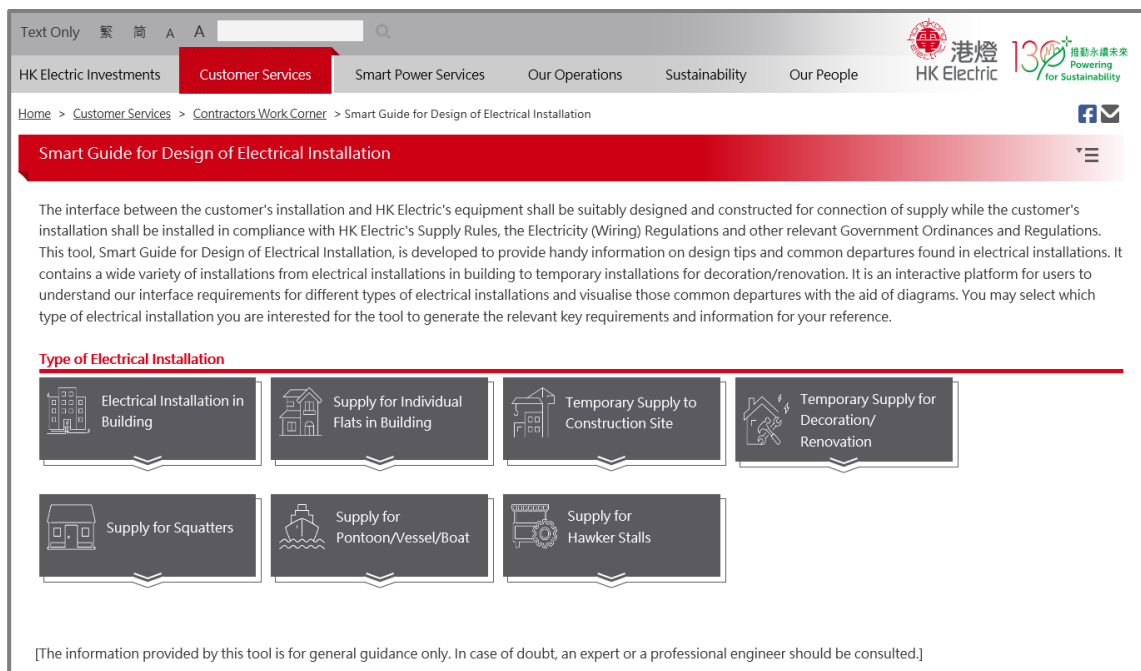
Text Only 繁 简 A A

港燈 HK Electric 130 推動永續未來 Powering for Sustainability

HK Electric Investments Customer Services Smart Power Services Our Operations Sustainability Our People

Home > Customer Services > Contractors Work Corner > Smart Guide for Design of Electrical Installation

Smart Guide for Design of Electrical Installation

The interface between the customer's installation and HK Electric's equipment shall be suitably designed and constructed for connection of supply while the customer's installation shall be installed in compliance with HK Electric's Supply Rules, the Electricity (Wiring) Regulations and other relevant Government Ordinances and Regulations. This tool, Smart Guide for Design of Electrical Installation, is developed to provide handy information on design tips and common departures found in electrical installations. It contains a wide variety of installations from electrical installations in building to temporary installations for decoration/renovation. It is an interactive platform for users to understand our interface requirements for different types of electrical installations and visualise those common departures with the aid of diagrams. You may select which type of electrical installation you are interested for the tool to generate the relevant key requirements and information for your reference.

Type of Electrical Installation

Electrical Installation in Building

Supply for Individual Flats in Building

Temporary Supply to Construction Site

Temporary Supply for Decoration/ Renovation

Supply for Squatters

Supply for Pontoon/Vessel/Boat

Supply for Hawker Stalls

[The information provided by this tool is for general guidance only. In case of doubt, an expert or a professional engineer should be consulted.]